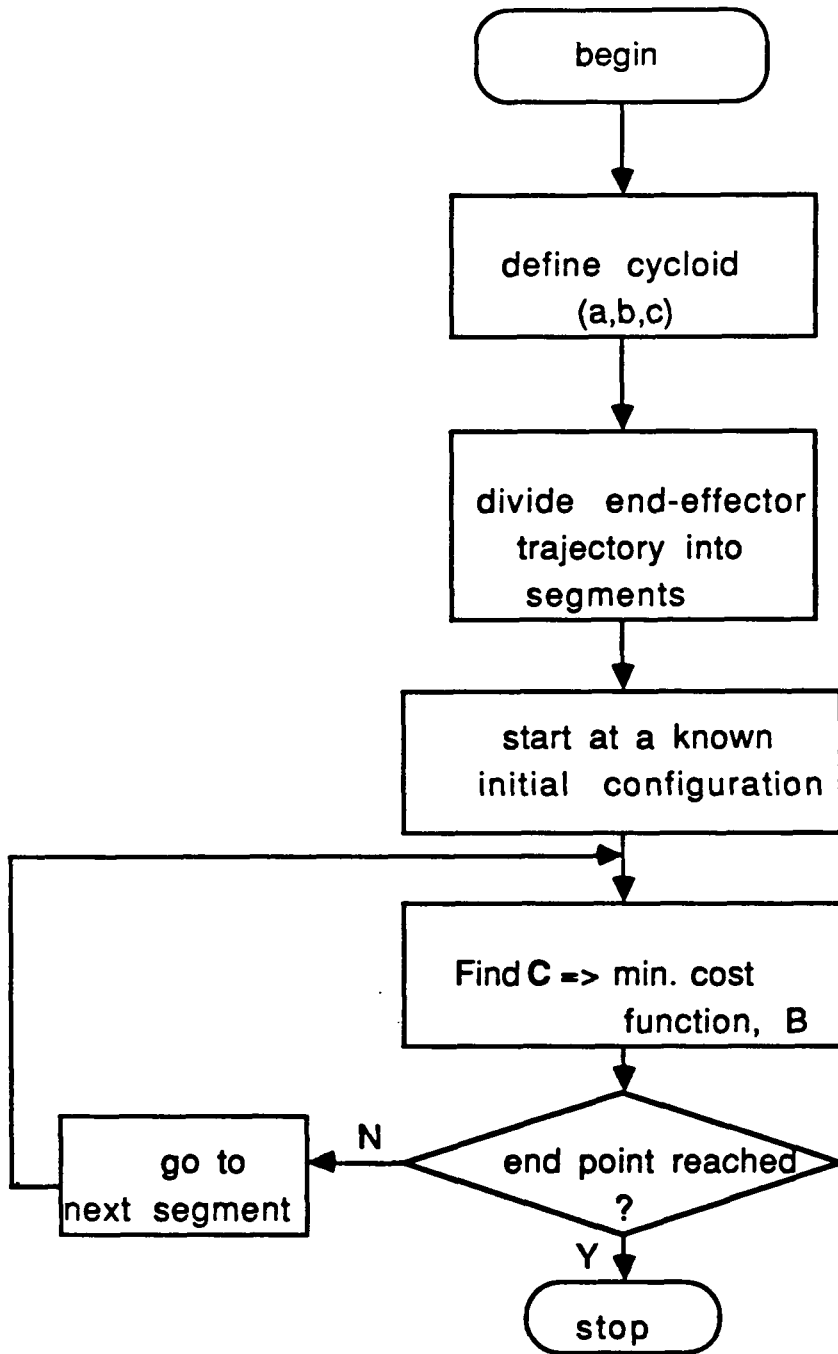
begin

define cycloid (a,b,c)

divide end-effector trajectory into segments

start at a known initial configuration

Find **C** => min. cost function, B

end point reached ?

N

go to next segment

Y

stop